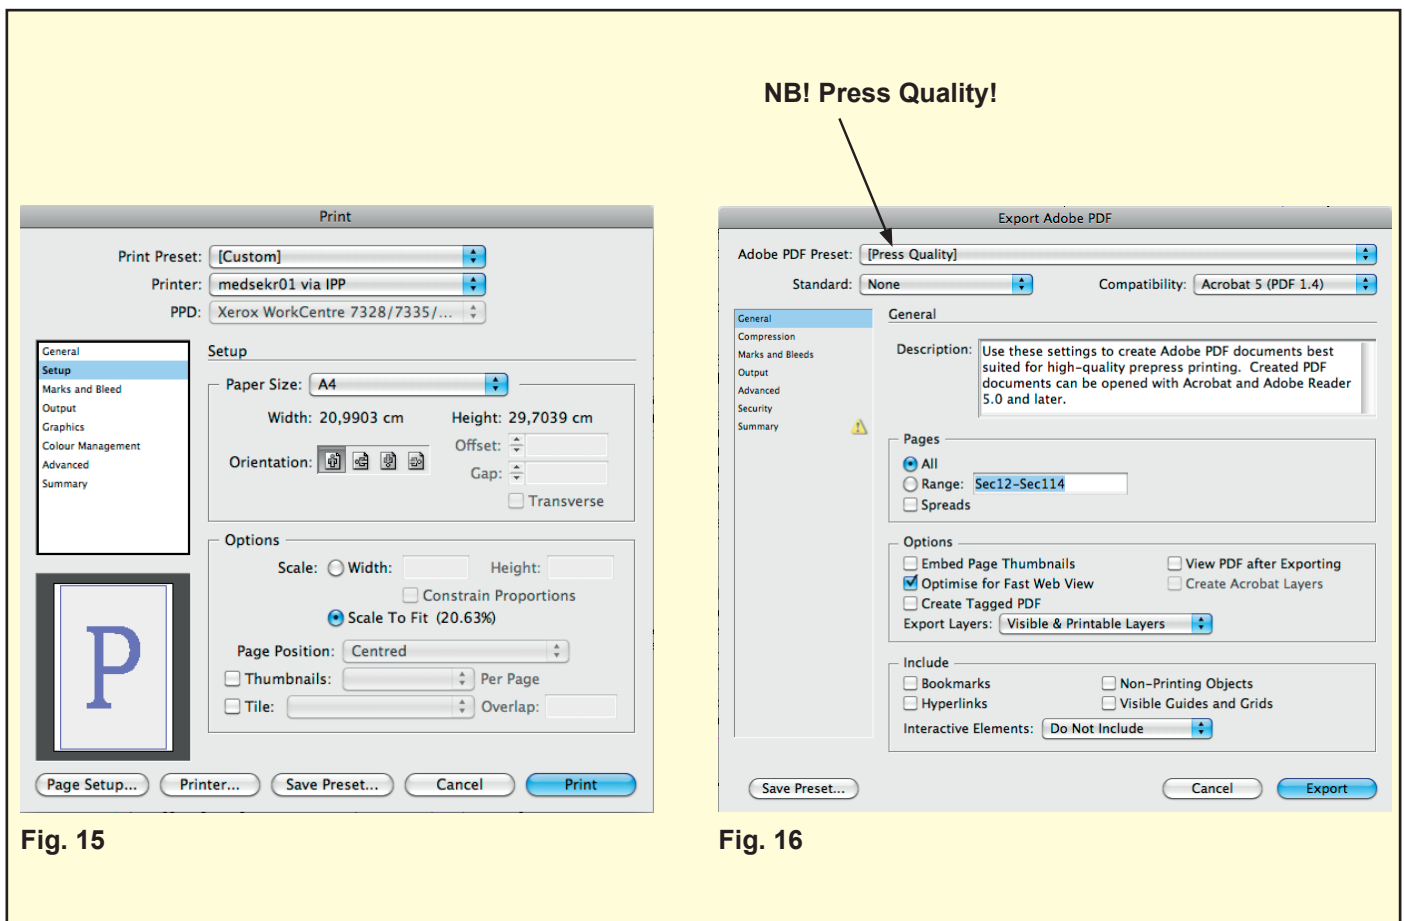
NB! Press Quality!

Print

Print Preset: [Custom]
Printer: medsekr01 via IPP
PPD: Xerox WorkCentre 7328/7335/...

General
Setup
Marks and Bleed
Output
Graphics
Colour Management
Advanced
Summary

Setup

Paper Size: A4
Width: 20,9903 cm
Height: 29,7039 cm
Orientation:
Offset:
Gap:
Transverse

Options
Scale: Width:
Height:
Constrain Proportions
Scale To Fit (20.63%)
Page Position: Centred
Thumbnails:
Per Page
Tile:
Overlap:

P

Page Setup...
Printer...
Save Preset...
Cancel
Print

Fig. 15

Export Adobe PDF

Adobe PDF Preset: [Press Quality]
Standard: None
Compatibility: Acrobat 5 (PDF 1.4)

General
Compression
Marks and Bleeds
Output
Advanced
Security
Summary

General
Description: Use these settings to create Adobe PDF documents best suited for high-quality prepress printing. Created PDF documents can be opened with Acrobat and Adobe Reader 5.0 and later.

Pages
All
Range: Sec12-Sec114
Spreads

Options
Embed Page Thumbnails
Optimise for Fast Web View
Create Tagged PDF
View PDF after Exporting
Create Acrobat Layers
Export Layers: Visible & Printable Layers

Include
Bookmarks
Hyperlinks
Non-Printing Objects
Visible Guides and Grids
Interactive Elements: Do Not Include

Save Preset...
Cancel
Export

Fig. 16